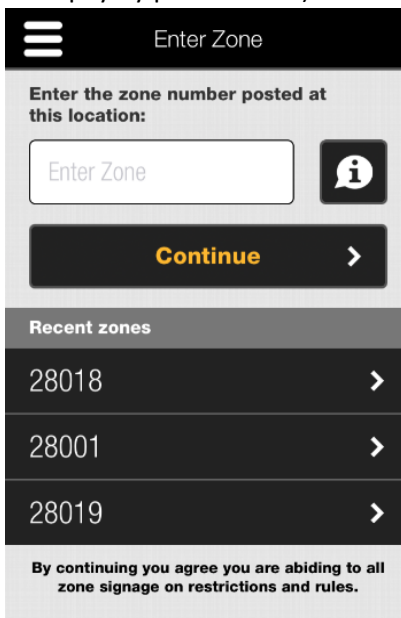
Enter Zone

Enter the zone number posted at this location:

Enter Zone

Continue

Recent zones

28018

28001

28019

By continuing you agree you are abiding to all zone signage on restrictions and rules.